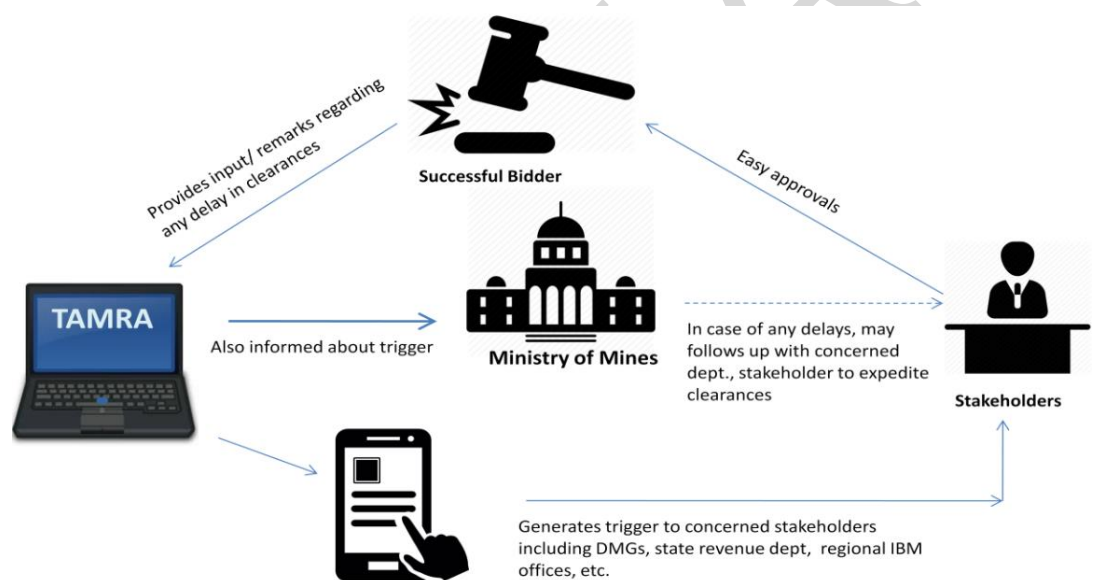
Successful Bidder

Provides input/ remarks regarding any delay in clearances

Easy approvals

TAMRA

Also informed about trigger

Ministry of Mines

In case of any delays, may follows up with concerned dept., stakeholder to expedite clearances

Stakeholders

Generates trigger to concerned stakeholders including DMGs, state revenue dept, regional IBM offices, etc.